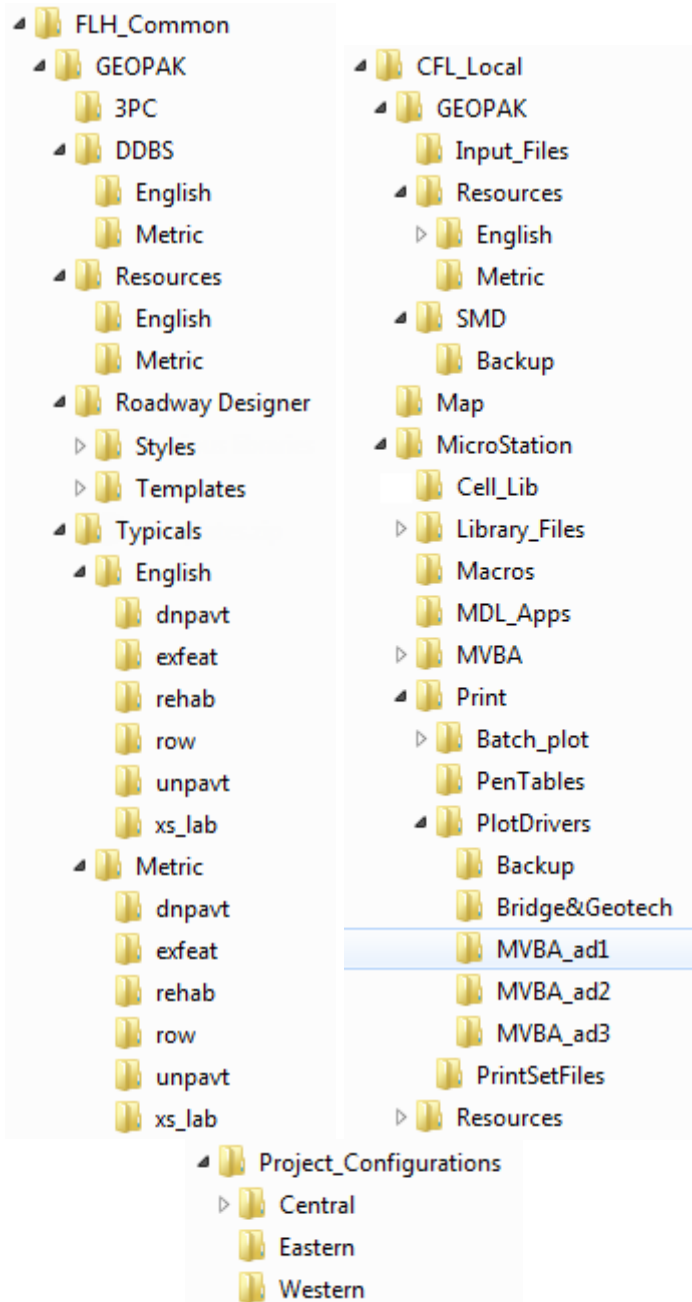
FLH_Common
GEOPAK
3PC
DDBS
English
Metric
Resources
English
Metric
Roadway Designer
Styles
Templates
Typicals
English
dnpavt
exfeat
rehab
row
unpavt
xs_lab
Metric
dnpavt
exfeat
rehab
row
unpavt
xs_lab

CFL_Local
GEOPAK
Input_Files
Resources
English
Metric
SMD
Backup
Map
MicroStation
Cell_Lib
Library_Files
Macros
MDL_Apps
MVBA
Print
Batch_plot
PenTables
PlotDrivers
Backup
Bridge&Geotech
MVBA_ad1
MVBA_ad2
MVBA_ad3
PrintSetFiles
Resources

Project_Configurations
Central
Eastern
Western